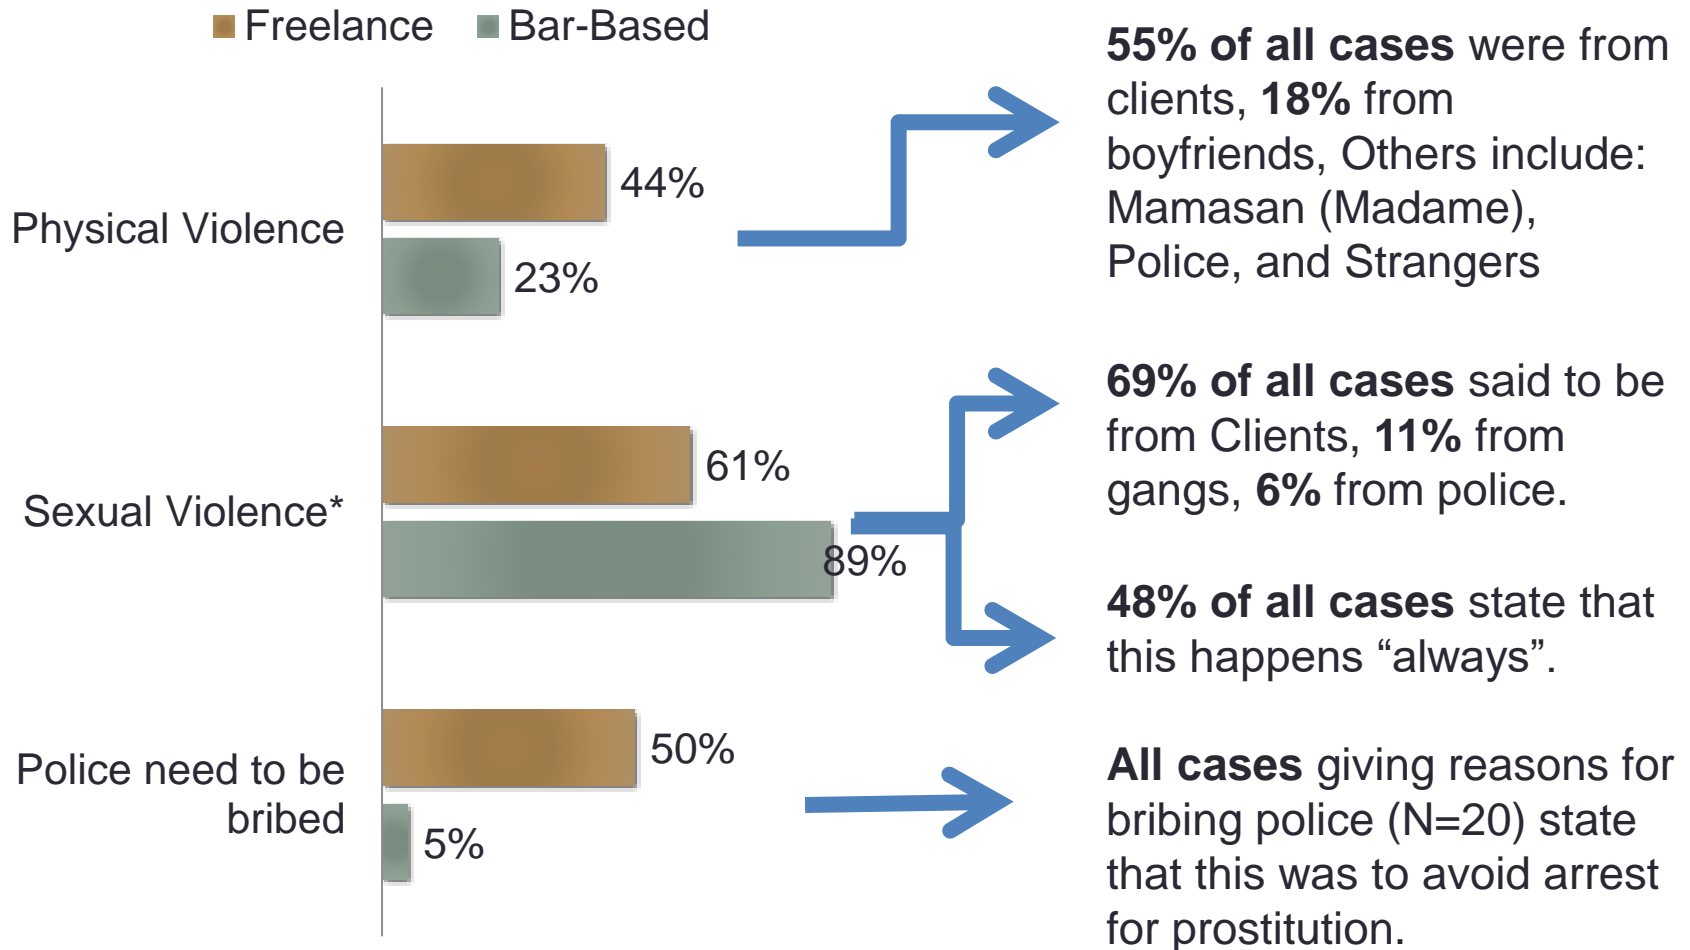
Freelance Bar-Based

Physical Violence
44%
23%

Sexual Violence*
61%
89%

Police need to be bribed
50%
5%

**55% of all cases** were from clients, **18%** from boyfriends, Others include: Mamasan (Madame), Police, and Strangers

**69% of all cases** said to be from Clients, **11%** from gangs, **6%** from police.

**48% of all cases** state that this happens “always”.

**All cases** giving reasons for bribing police (N=20) state that this was to avoid arrest for prostitution.